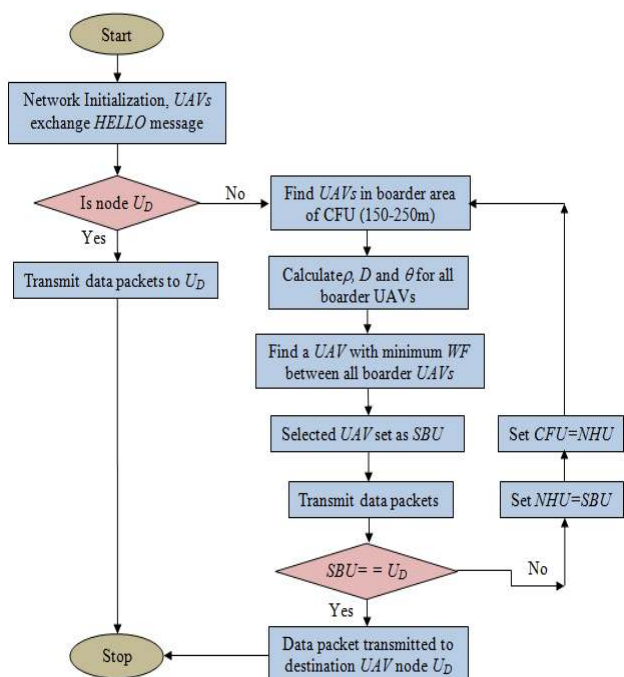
Start

Network Initialization, *UAVs* exchange *HELLO* message

Is node $U_D$

No

Yes

Transmit data packets to $U_D$

Find *UAVs* in boarder area of CFU (150-250m)

Calculate $\rho$, $D$ and $\theta$ for all boarder UAVs

Find a *UAV* with minimum *WF* between all boarder *UAVs*

Selected *UAV* set as *SBU*

Transmit data packets

Set *CFU*=*NHU*

Set *NHU*=*SBU*

$SBU==U_D$

No

Yes

Data packet transmitted to destination *UAV* node $U_D$

Stop